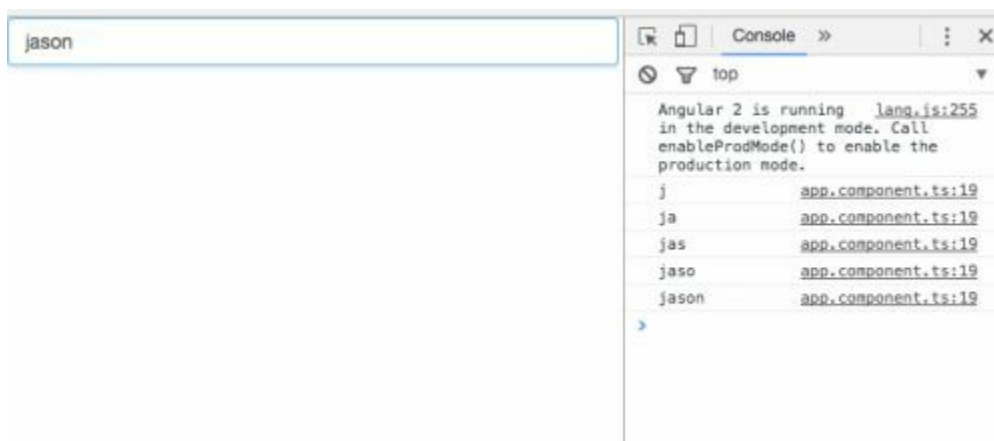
jason

Console »

top

Angular 2 is running in the development mode. Call enableProdMode() to enable the production mode. lang.js:255

j app.component.ts:19

ja app.component.ts:19

jas app.component.ts:19

jaso app.component.ts:19

jason app.component.ts:19

>